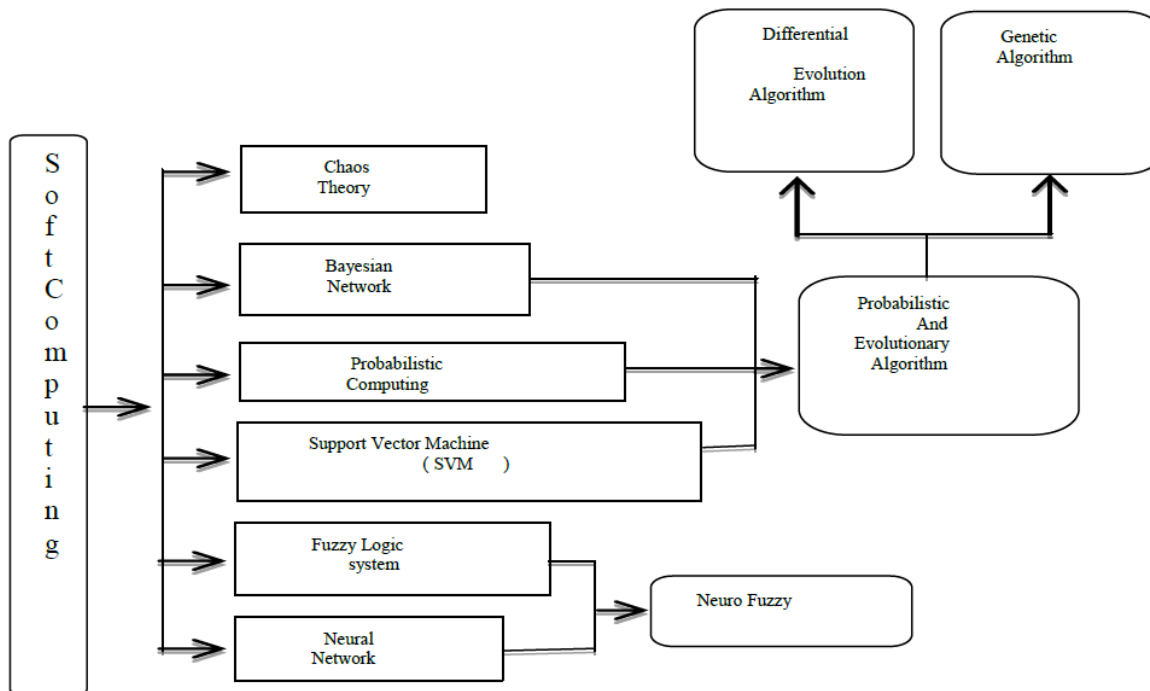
Differential Evolution Algorithm

Genetic Algorithm

Soft Computing

Chaos Theory

Bayesian Network

Probabilistic Computing

Support Vector Machine ( SVM )

Fuzzy Logic system

Neural Network

Probabilistic And Evolutionary Algorithm

Neuro Fuzzy